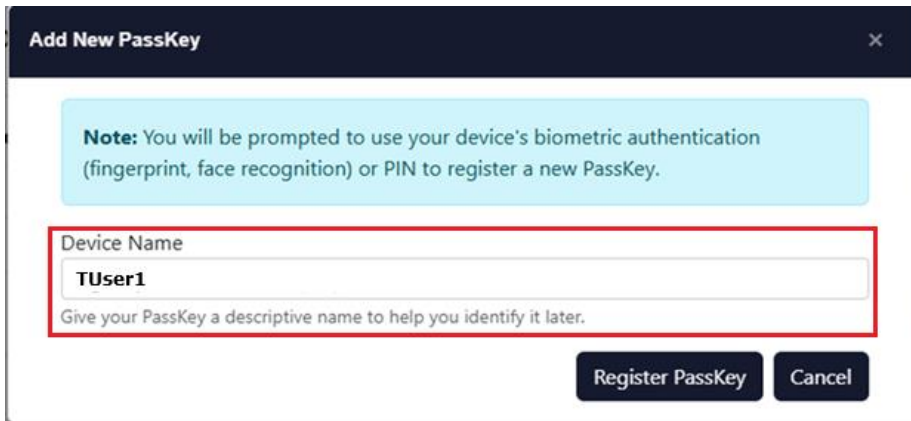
Add New PassKey

×

**Note:** You will be prompted to use your device's biometric authentication (fingerprint, face recognition) or PIN to register a new PassKey.

Device Name

TUser1

Give your PassKey a descriptive name to help you identify it later.

Register PassKey

Cancel